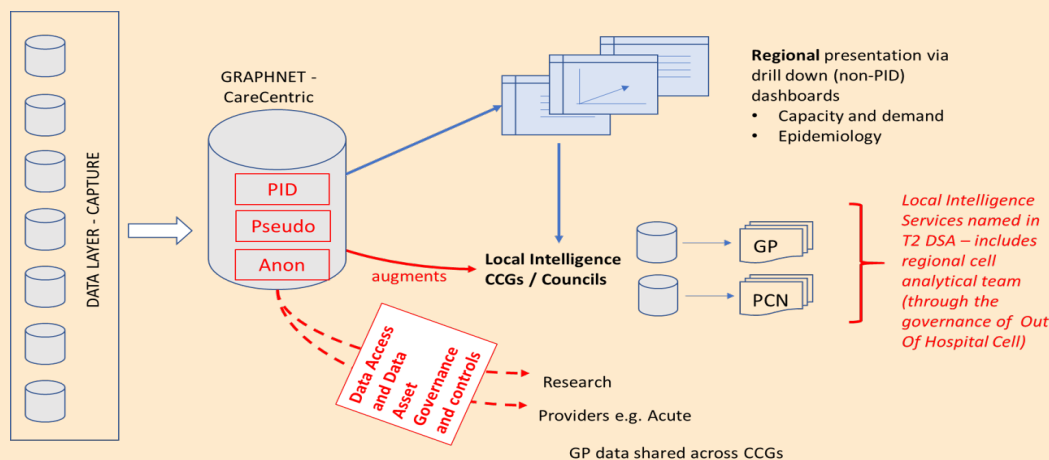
DATA LAYER - CAPTURE

GRAPHNET - CareCentric

PID

Pseudo

Anon

Regional presentation via drill down (non-PID) dashboards
• Capacity and demand
• Epidemiology

augments

Local Intelligence CCGs / Councils

GP

PCN

Local Intelligence Services named in T2 DSA – includes regional cell analytical team (through the governance of Out Of Hospital Cell)

Data Access and Data Asset Governance and controls

Research

Providers e.g. Acute

GP data shared across CCGs